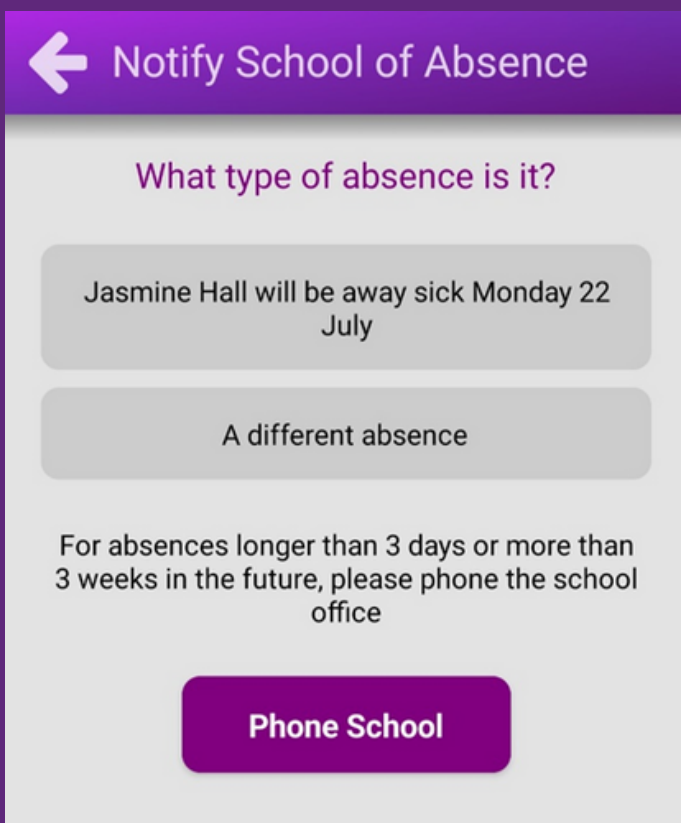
Notify School of Absence

What type of absence is it?

Jasmine Hall will be away sick Monday 22 July

A different absence

For absences longer than 3 days or more than 3 weeks in the future, please phone the school office

Phone School